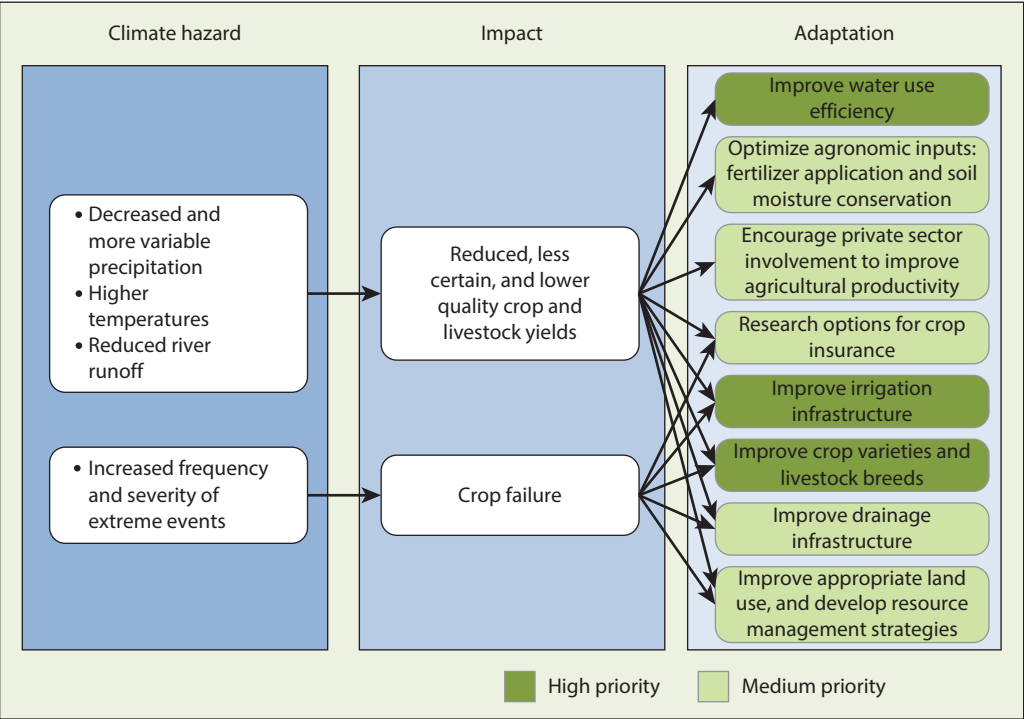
Climate hazard

Impact

Adaptation

• Decreased and more variable precipitation
• Higher temperatures
• Reduced river runoff

• Increased frequency and severity of extreme events

Reduced, less certain, and lower quality crop and livestock yields

Crop failure

Improve water use efficiency

Optimize agronomic inputs: fertilizer application and soil moisture conservation

Encourage private sector involvement to improve agricultural productivity

Research options for crop insurance

Improve irrigation infrastructure

Improve crop varieties and livestock breeds

Improve drainage infrastructure

Improve appropriate land use, and develop resource management strategies

High priority

Medium priority